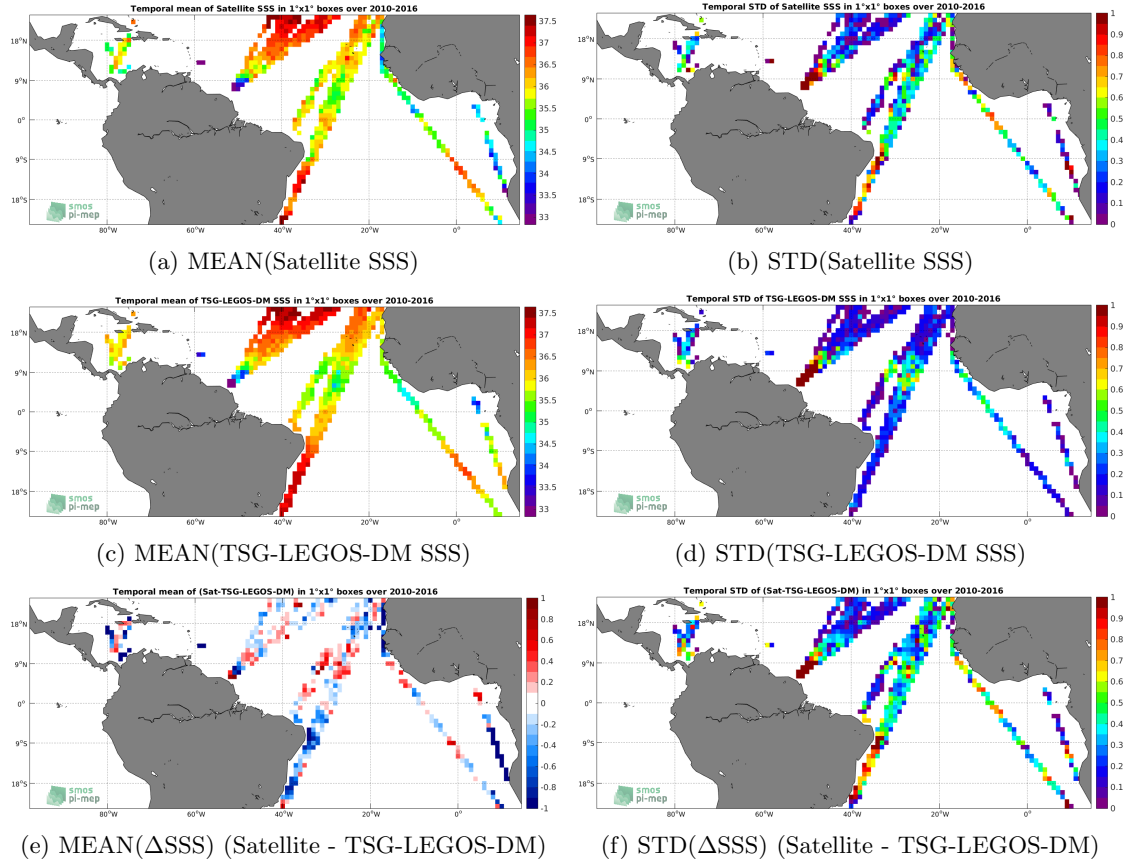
Temporal mean of Satellite SSS in 1°x1° boxes over 2010-2016

18°N
9°N
0°
9°S
18°S

80°W 60°W 40°W 20°W 0°

smos pi-mep

37.5
37
36.5
36
35.5
35
34.5
34
33.5
33

(a) MEAN(Satellite SSS)

Temporal STD of Satellite SSS in 1°x1° boxes over 2010-2016

18°N
9°N
0°
9°S
18°S

80°W 60°W 40°W 20°W 0°

smos pi-mep

1
0.9
0.8
0.7
0.6
0.5
0.4
0.3
0.2
0.1
0

(b) STD(Satellite SSS)

Temporal mean of TSG-LEGOS-DM SSS in 1°x1° boxes over 2010-2016

18°N
9°N
0°
9°S
18°S

80°W 60°W 40°W 20°W 0°

smos pi-mep

37.5
37
36.5
36
35.5
35
34.5
34
33.5
33

(c) MEAN(TSG-LEGOS-DM SSS)

Temporal STD of TSG-LEGOS-DM SSS in 1°x1° boxes over 2010-2016

18°N
9°N
0°
9°S
18°S

80°W 60°W 40°W 20°W 0°

smos pi-mep

1
0.9
0.8
0.7
0.6
0.5
0.4
0.3
0.2
0.1
0

(d) STD(TSG-LEGOS-DM SSS)

Temporal mean of (Sat-TSG-LEGOS-DM) in 1°x1° boxes over 2010-2016

18°N
9°N
0°
9°S
18°S

80°W 60°W 40°W 20°W 0°

smos pi-mep

1
0.8
0.6
0.4
0.2
0
-0.2
-0.4
-0.6
-0.8
-1

(e) MEAN($\Delta$SSS) (Satellite - TSG-LEGOS-DM)

Temporal STD of (Sat-TSG-LEGOS-DM) in 1°x1° boxes over 2010-2016

18°N
9°N
0°
9°S
18°S

80°W 60°W 40°W 20°W 0°

smos pi-mep

1
0.9
0.8
0.7
0.6
0.5
0.4
0.3
0.2
0.1
0

(f) STD($\Delta$SSS) (Satellite - TSG-LEGOS-DM)